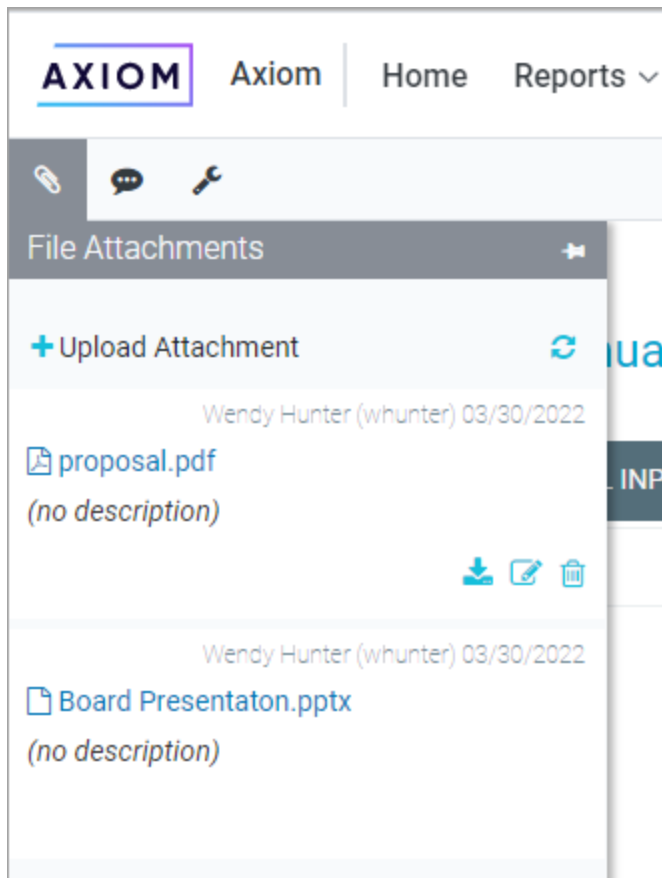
AXIOM Axiom Home Reports

File Attachments

+ Upload Attachment

Wendy Hunter (whunter) 03/30/2022

proposal.pdf

(no description)

Wendy Hunter (whunter) 03/30/2022

Board Presentaton.pptx

(no description)

ua

L INP